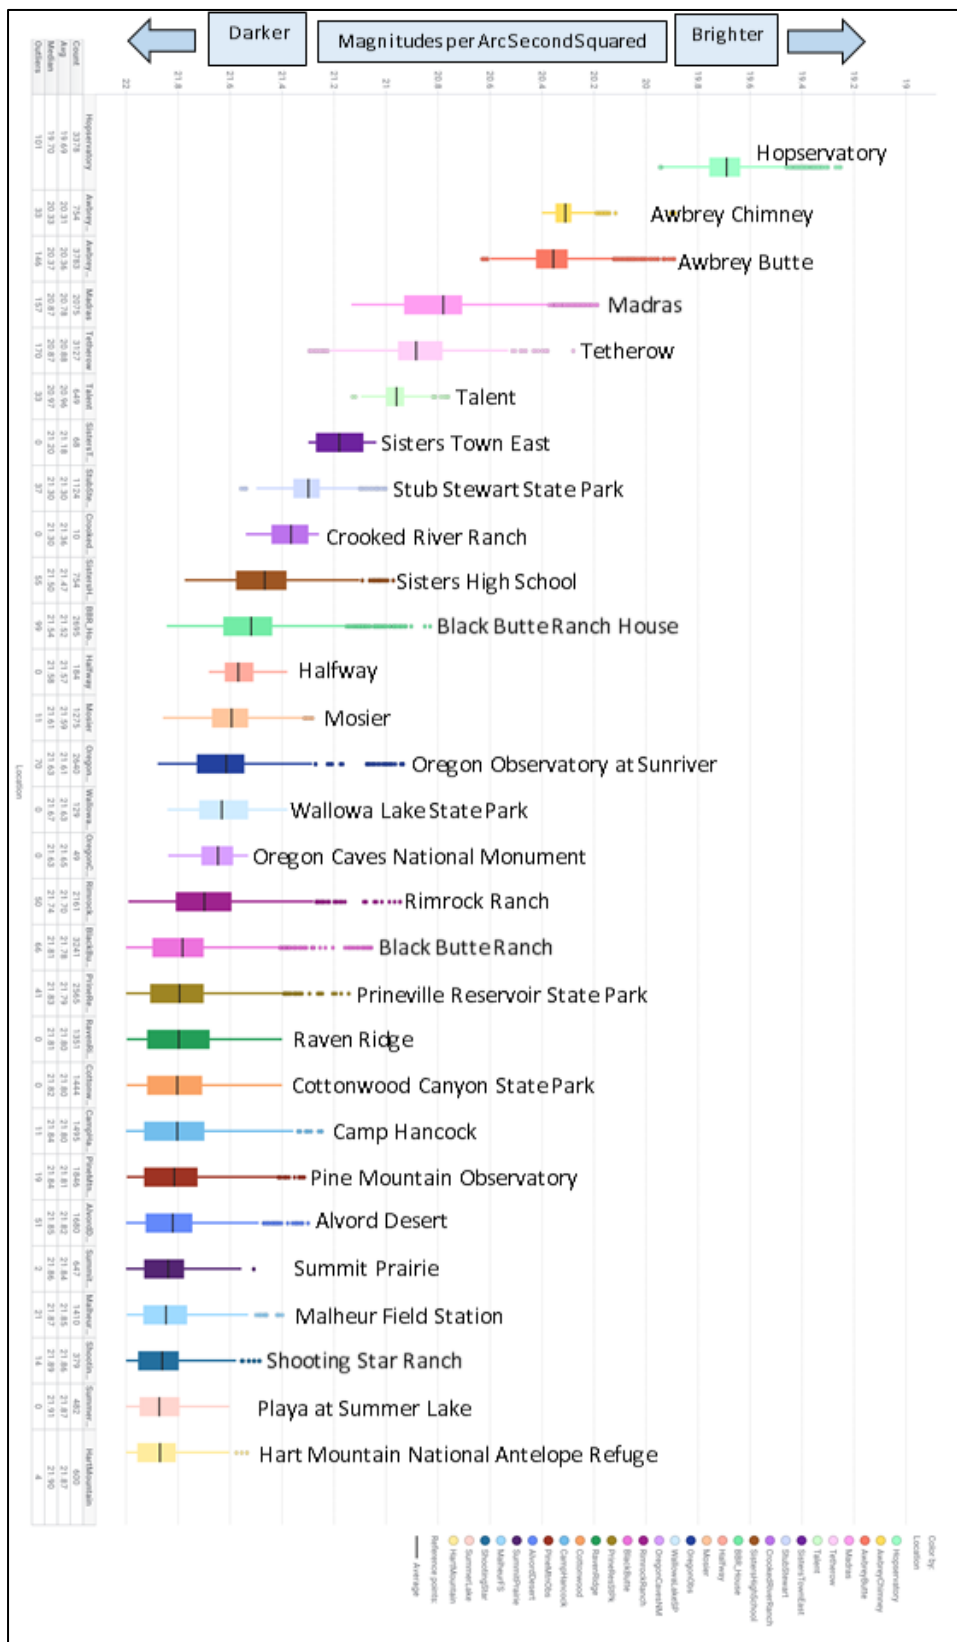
Darker

Magnitudes per Arc Second Squared

Brighter

22
21.8
21.6
21.4
21.2
21
20.8
20.6
20.4
20.2
20
19.8
19.6
19.4
19.2
19

Hopservatory
Awbrey Chimney
Awbrey Butte
Madras
Tetherow
Talent
Sisters Town East
Stub Stewart State Park
Crooked River Ranch
Sisters High School
Black Butte Ranch House
Halfway
Mosier
Oregon Observatory at Sunriver
Wallowa Lake State Park
Oregon Caves National Monument
Rimrock Ranch
Black Butte Ranch
Prineville Reservoir State Park
Raven Ridge
Cottonwood Canyon State Park
Camp Hancock
Pine Mountain Observatory
Alvord Desert
Summit Prairie
Malheur Field Station
Shooting Star Ranch
Playa at Summer Lake
Hart Mountain National Antelope Refuge

| Outliers | Median | Avg | Count | |
|---|---|---|---|---|
| 101 | 19.70 | 19.69 | 3378 | Hopservatory |
| 33 | 20.33 | 20.31 | 754 | Awbrey... |
| 146 | 20.37 | 20.36 | 3783 | Awbrey... |
| 157 | 20.87 | 20.78 | 2075 | Madras |
| 170 | 20.87 | 20.88 | 3127 | Tetherow |
| 33 | 20.97 | 20.96 | 649 | Talent |
| 0 | 21.20 | 21.18 | 68 | SistersT... |
| 37 | 21.30 | 21.30 | 1124 | StubSte... |
| 0 | 21.30 | 21.36 | 10 | Crooked... |
| 55 | 21.50 | 21.47 | 754 | SistersH... |
| 99 | 21.54 | 21.52 | 2695 | BBR Ho... |
| 0 | 21.58 | 21.57 | 184 | Halfway |
| 11 | 21.61 | 21.59 | 1275 | Mosier |
| 70 | 21.63 | 21.61 | 2640 | Oregon... |
| 0 | 21.67 | 21.63 | 129 | Wallowa... |
| 0 | 21.63 | 21.65 | 49 | OregonC... |
| 50 | 21.74 | 21.70 | 2161 | Rimrock... |
| 66 | 21.81 | 21.78 | 3241 | BlackBu... |
| 41 | 21.83 | 21.79 | 2565 | PrineRe... |
| 0 | 21.81 | 21.80 | 1351 | RavenRi... |
| 0 | 21.82 | 21.80 | 1444 | Cottonw... |
| 11 | 21.84 | 21.80 | 1495 | CampHa... |
| 19 | 21.84 | 21.81 | 1846 | PineMtn... |
| 51 | 21.85 | 21.82 | 1680 | AlvordD... |
| 2 | 21.86 | 21.84 | 647 | Summit... |
| 21 | 21.87 | 21.85 | 1410 | Malheur... |
| 14 | 21.89 | 21.86 | 379 | Shootin... |
| 0 | 21.91 | 21.87 | 482 | Summer... |
| 4 | 21.90 | 21.87 | 600 | HartMountain |

Location

Color by: Location
Hopservatory
AwbreyChimney
AwbreyButte
Madras
Tetherow
Talent
SistersTownEast
StubStewart
CrookedRiverRanch
SistersHighSchool
BBR House
Halfway
Mosier
OregonObs
WallowaLakeSP
OregonCavesNM
RimrockRanch
BlackButte
PrinevilleSP
RavenRidge
Cottonwood
CampHancock
PineMtnObs
AlvordDesert
SummitPrairie
MalheurFS
ShootingStar
SummerLake
HartMountain
Reference points
Average